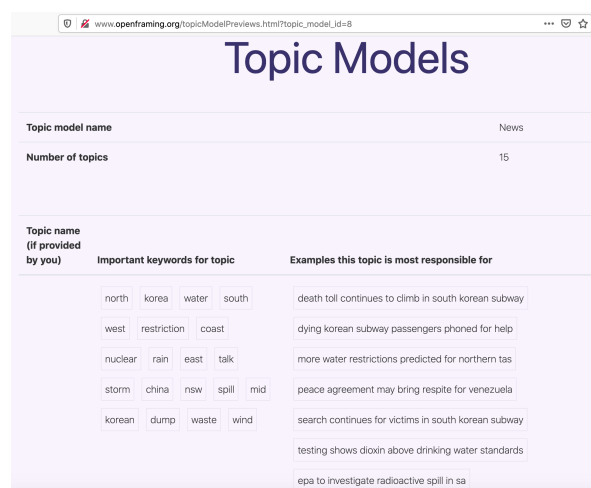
www.openframing.org/topicModelPreviews.html?topic_model_id=8

Topic Models

| Topic model name | News |
|---|---|
| Number of topics | 15 |

| Topic name (if provided by you) | Important keywords for topic | Examples this topic is most responsible for |
|---|---|---|
| | north korea water south west restriction coast nuclear rain east talk storm china nsw spill mid korean dump waste wind | death toll continues to climb in south korean subway<br>dying korean subway passengers phoned for help<br>more water restrictions predicted for northern tas<br>peace agreement may bring respite for venezuela<br>search continues for victims in south korean subway<br>testing shows dioxin above drinking water standards<br>epa to investigate radioactive spill in sa |